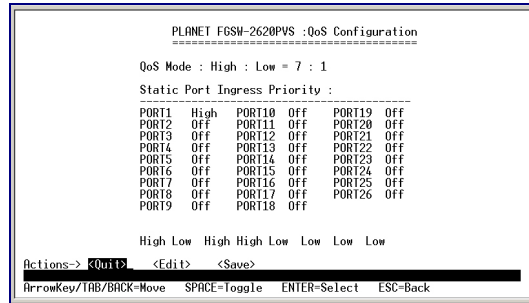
PLANET FGSW-2620PVS :QoS Configuration
=======================================

QoS Mode : High : Low = 7 : 1

Static Port Ingress Priority :

| | | | | | |
|---|---|---|---|---|---|
| PORT1 | High | PORT10 | Off | PORT19 | Off |
| PORT2 | Off | PORT11 | Off | PORT20 | Off |
| PORT3 | Off | PORT12 | Off | PORT21 | Off |
| PORT4 | Off | PORT13 | Off | PORT22 | Off |
| PORT5 | Off | PORT14 | Off | PORT23 | Off |
| PORT6 | Off | PORT15 | Off | PORT24 | Off |
| PORT7 | Off | PORT16 | Off | PORT25 | Off |
| PORT8 | Off | PORT17 | Off | PORT26 | Off |
| PORT9 | Off | PORT18 | Off | | |

High Low High High Low Low Low Low

Actions-> <Quit> <Edit> <Save>

ArrowKey/TAB/BACK=Move SPACE=Toggle ENTER=Select ESC=Back